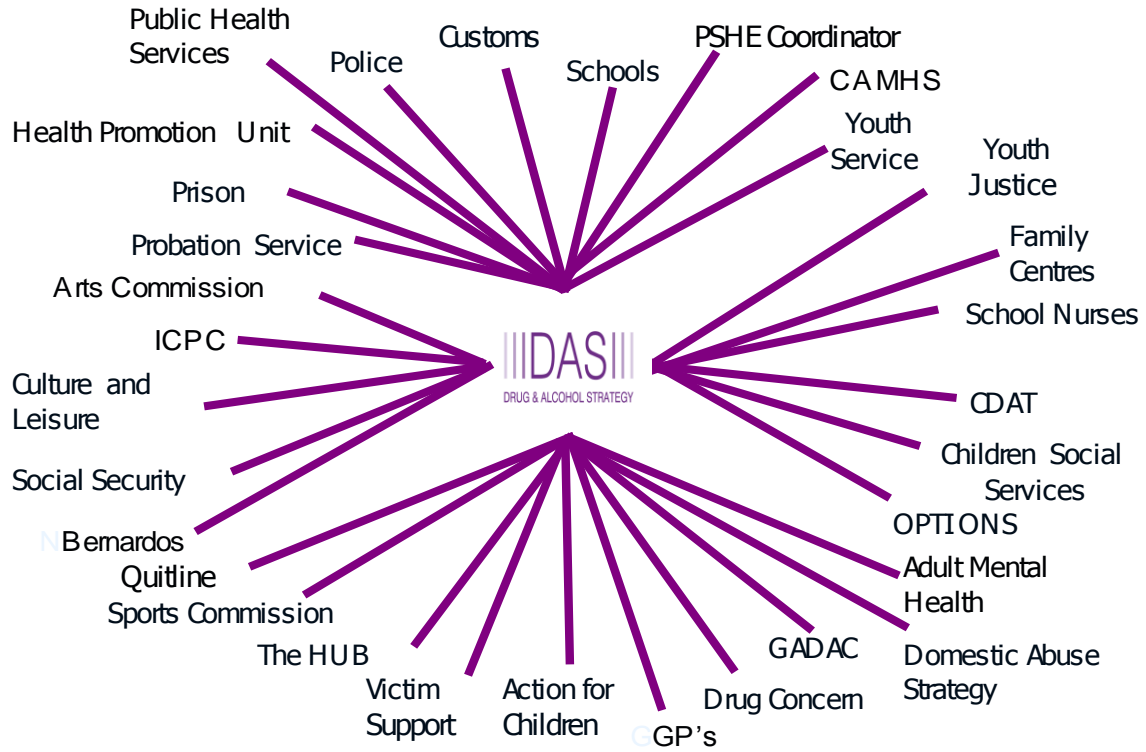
Public Health Services

Police

Customs

Schools

PSHE Coordinator

CAMHS

Youth Service

Youth Justice

Health Promotion Unit

Prison

Probation Service

Arts Commission

Family Centres

School Nurses

ICPC

IDAS
DRUG & ALCOHOL STRATEGY

Culture and Leisure

CDAT

Children Social Services

Social Security

OPTIONS

Bernardos

Quitline

Adult Mental Health

Sports Commission

The HUB

GADAC

Domestic Abuse Strategy

Victim Support

Action for Children

GP's

Drug Concern